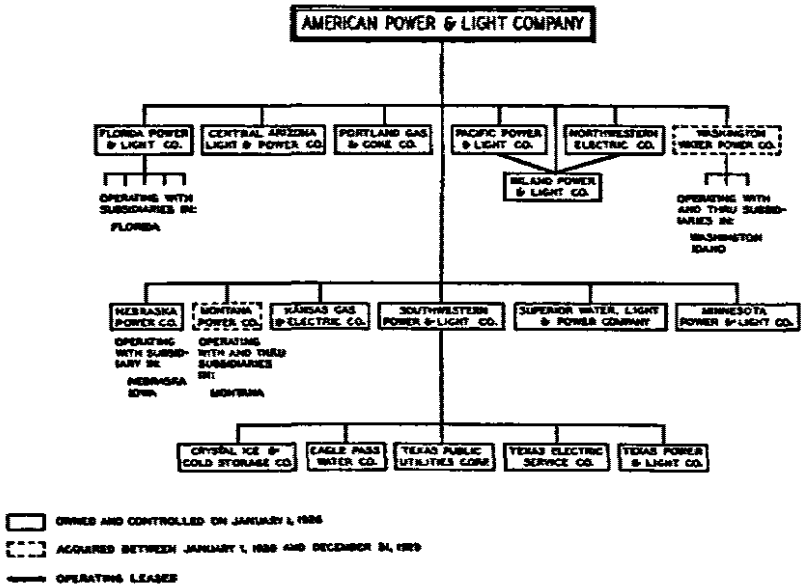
AMERICAN POWER & LIGHT COMPANY

FLORIDA POWER & LIGHT CO.

OPERATING WITH SUBSIDIARIES IN: FLORIDA

CENTRAL ARIZONA LIGHT & POWER CO.

PORTLAND GAS & COKE CO.

PACIFIC POWER & LIGHT CO.

NORTHWESTERN ELECTRIC CO.

INLAND POWER & LIGHT CO.

WASHINGTON WATER POWER CO.

OPERATING WITH AND THRU SUBSIDIARIES IN: WASHINGTON IDAHO

NEBRASKA POWER CO.

OPERATING WITH SUBSIDIARY IN: NEBRASKA IOWA

MONTANA POWER CO.

OPERATING WITH AND THRU SUBSIDIARIES IN: MONTANA

KANSAS GAS & ELECTRIC CO.

SOUTHWESTERN POWER & LIGHT CO.

SUPERIOR WATER, LIGHT & POWER COMPANY

MINNESOTA POWER & LIGHT CO.

CRYSTAL ICE & COLD STORAGE CO.

EAGLE PASS WATER CO.

TEXAS PUBLIC UTILITIES CORP.

TEXAS ELECTRIC SERVICE CO.

TEXAS POWER & LIGHT CO.

OWNED AND CONTROLLED ON JANUARY 1, 1926

ACQUIRED BETWEEN JANUARY 1, 1926 AND DECEMBER 31, 1929

OPERATING LEASES